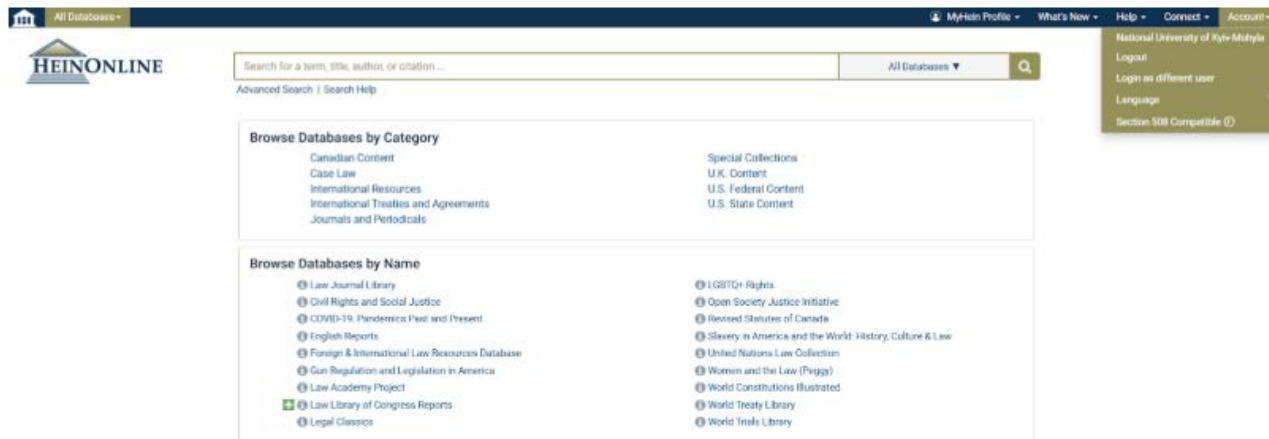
All Databases ▾

MyHein Profile ▾ What's New ▾ Help ▾ Connect ▾ Account ▾

National University of Kyiv-Mohyla
Logout
Login as different user
Language
Section 508 Compatible

HEINONLINE

Search for a term, title, author, or citation ...

All Databases ▼

Advanced Search | Search Help

Browse Databases by Category

Canadian Content
Case Law
International Resources
International Treaties and Agreements
Journals and Periodicals

Special Collections
U.K. Content
U.S. Federal Content
U.S. State Content

Browse Databases by Name

Law Journal Library
Civil Rights and Social Justice
COVID-19: Pandemics Past and Present
English Reports
Foreign & International Law Resources Database
Gun Regulation and Legislation in America
Law Academy Project
Law Library of Congress Reports
Legal Classics

LGBTQ+ Rights
Open Society Justice Initiative
Revised Statutes of Canada
Slavery in America and the World: History, Culture & Law
United Nations Law Collection
Women and the Law (Peggy)
World Constitutions Illustrated
World Treaty Library
World Trials Library